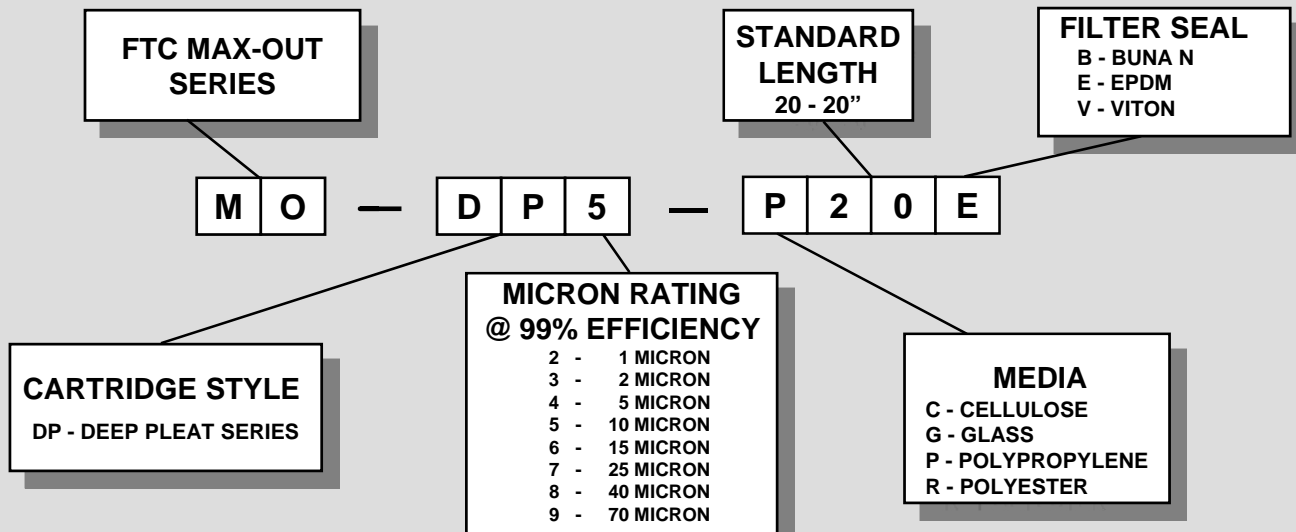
FTC MAX-OUT SERIES

STANDARD LENGTH
20 - 20”

FILTER SEAL
B - BUNA N
E - EPDM
V - VITON

M O — D P 5 — P 2 0 E

CARTRIDGE STYLE
DP - DEEP PLEAT SERIES

MICRON RATING
@ 99% EFFICIENCY
2 - 1 MICRON
3 - 2 MICRON
4 - 5 MICRON
5 - 10 MICRON
6 - 15 MICRON
7 - 25 MICRON
8 - 40 MICRON
9 - 70 MICRON

MEDIA
C - CELLULOSE
G - GLASS
P - POLYPROPYLENE
R - POLYESTER